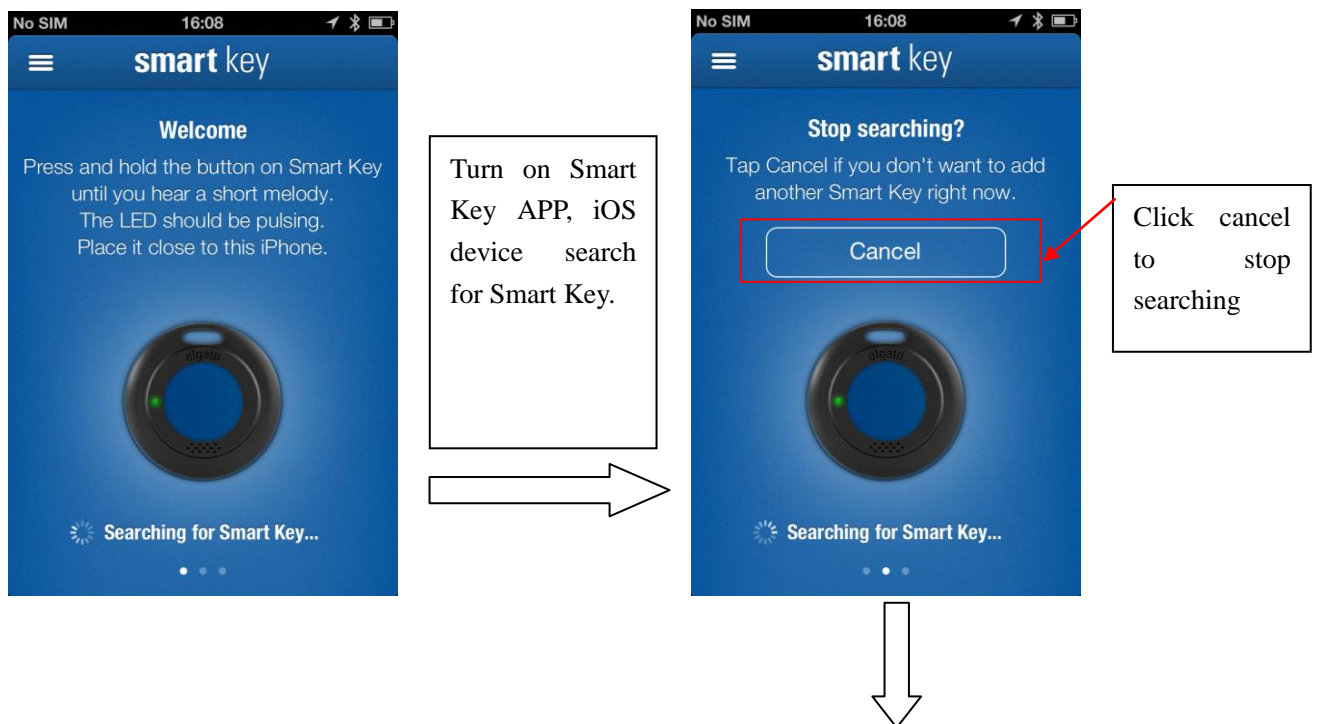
No SIM 16:08

smart key

Welcome

Press and hold the button on Smart Key until you hear a short melody. The LED should be pulsing. Place it close to this iPhone.

elgato

Searching for Smart Key...

Turn on Smart Key APP, iOS device search for Smart Key.

No SIM 16:08

smart key

Stop searching?

Tap Cancel if you don't want to add another Smart Key right now.

Cancel

elgato

Searching for Smart Key...

Click cancel to stop searching